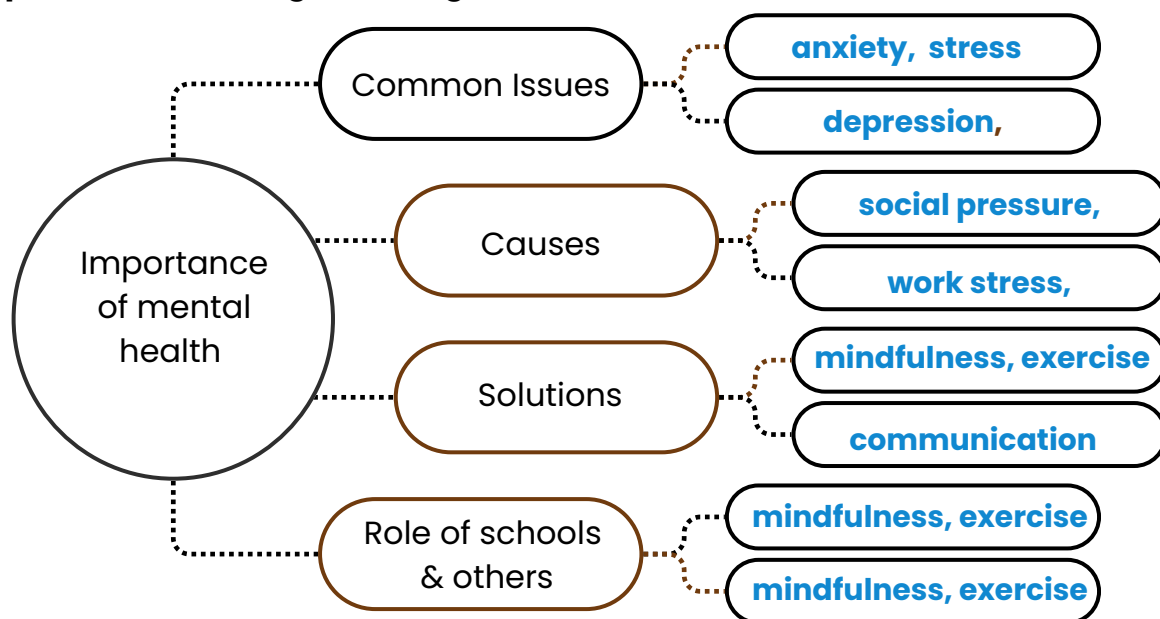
Importance of mental health

Common Issues
anxiety, stress
depression,

Causes
social pressure,
work stress,

Solutions
mindfulness, exercise
communication

Role of schools & others
mindfulness, exercise
mindfulness, exercise